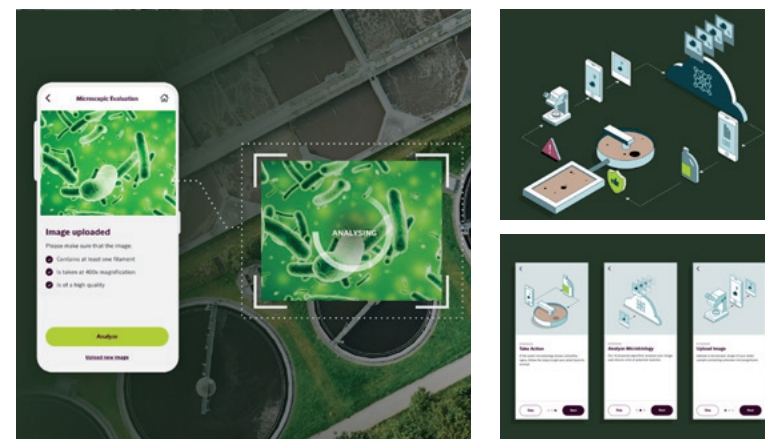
Microscopic Evaluation

Image uploaded

Please make sure that the image:

Contains at least one filament

Is taken at 400x magnification

Is of a high quality

Analyse

Upload new image

ANALYSING

Take Action

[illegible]

Skip

Next

Analyse Microbiology

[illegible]

Skip

Next

Upload Image

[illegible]

Skip

Next